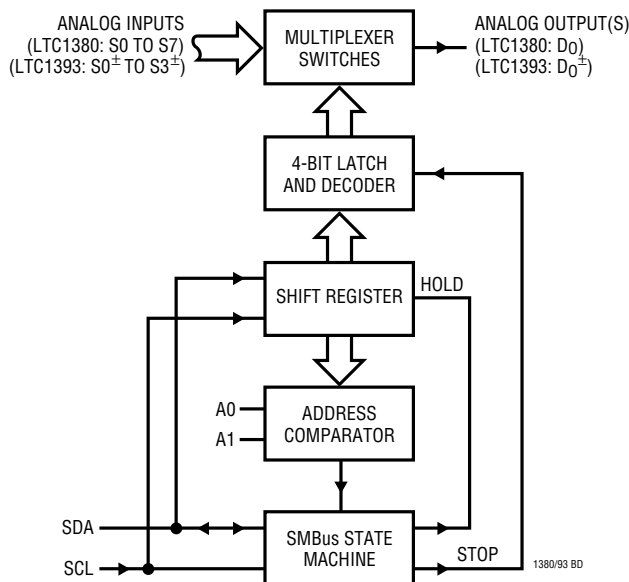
ANALOG INPUTS
(LTC1380: S0 TO S7)
(LTC1393: S0$^{\pm}$ TO S3$^{\pm}$)

MULTIPLEXER SWITCHES

ANALOG OUTPUT(S)
(LTC1380: $D_O$)
(LTC1393: $D_O^{\pm}$)

4-BIT LATCH AND DECODER

SHIFT REGISTER

HOLD

A0

A1

ADDRESS COMPARATOR

SDA

SCL

SMBus STATE MACHINE

STOP

1380/93 BD